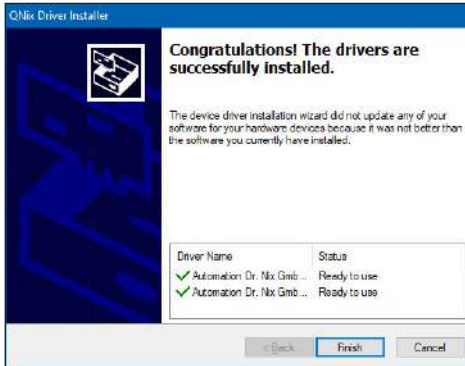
QNix Driver Installer

Congratulations! The drivers are successfully installed.

The device driver installation wizard did not update any of your software for your hardware devices because it was not better than the software you currently have installed.

| Driver Name | Status |
|---|---|
| Automation Dr. Nix Gmb... | Ready to use |
| Automation Dr. Nix Gmb... | Ready to use |

< Back   Finish   Cancel